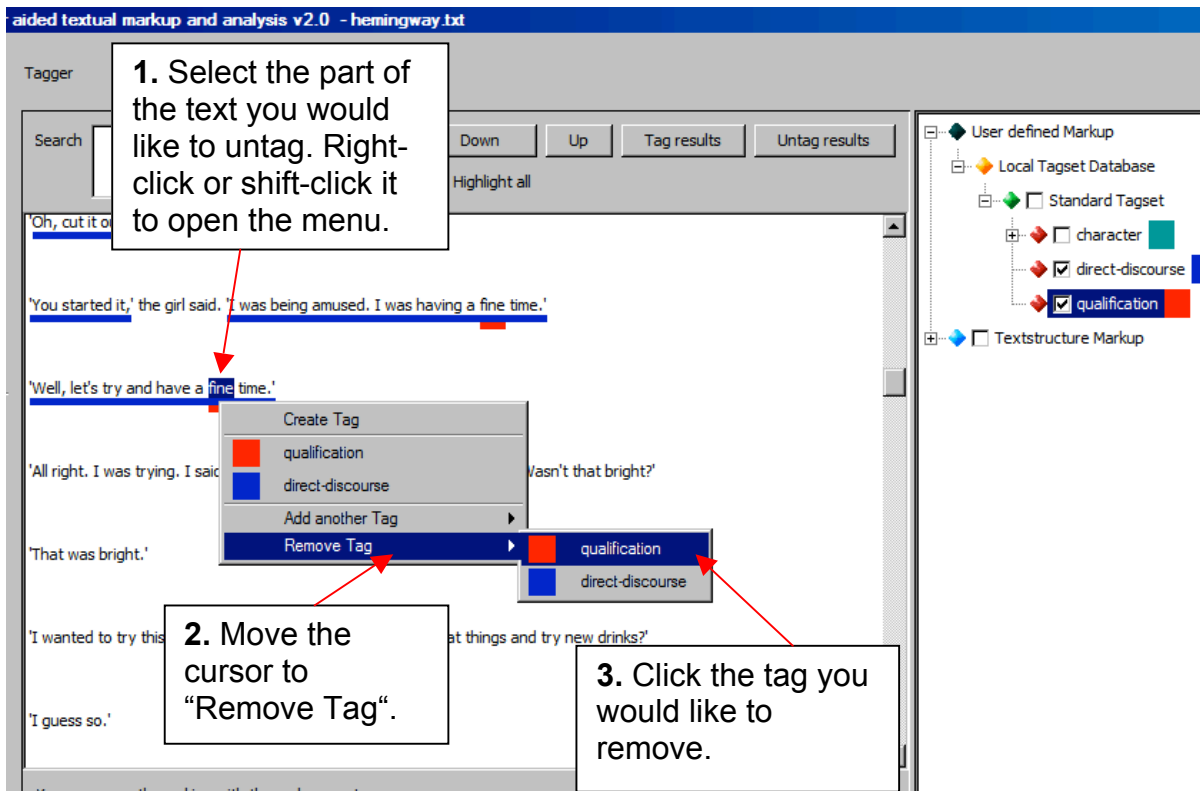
aided textual markup and analysis v2.0 - hemingway.txt

Tagger

Search

Down Up Tag results Untag results

Highlight all

1. Select the part of the text you would like to untag. Right-click or shift-click it to open the menu.

'Oh, cut it o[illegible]

'You started it,' the girl said. 'I was being amused. I was having a fine time.'

'Well, let's try and have a fine time.'

'All right. I was trying. I sai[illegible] Wasn't that bright?'

'That was bright.'

'I wanted to try this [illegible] at things and try new drinks?'

'I guess so.'

Create Tag
qualification
direct-discourse
Add another Tag
Remove Tag

qualification
direct-discourse

2. Move the cursor to "Remove Tag".

3. Click the tag you would like to remove.

User defined Markup
Local Tagset Database
Standard Tagset
character
direct-discourse
qualification
Textstructure Markup